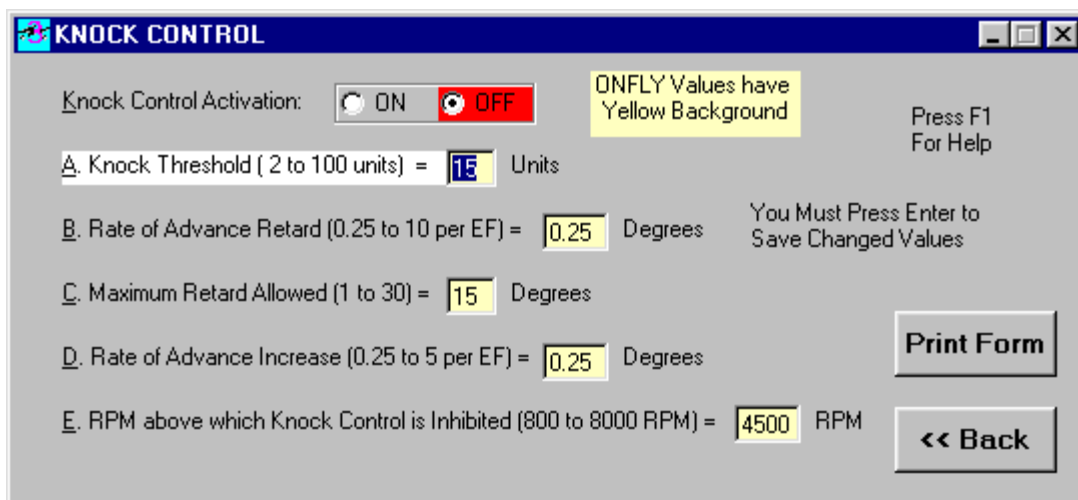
KNOCK CONTROL

Knock Control Activation: ON OFF

ONFLY Values have Yellow Background

Press F1 For Help

A. Knock Threshold ( 2 to 100 units) = 15 Units

B. Rate of Advance Retard (0.25 to 10 per EF) = 0.25 Degrees

You Must Press Enter to Save Changed Values

C. Maximum Retard Allowed (1 to 30) = 15 Degrees

D. Rate of Advance Increase (0.25 to 5 per EF) = 0.25 Degrees

Print Form

E. RPM above which Knock Control is Inhibited (800 to 8000 RPM) = 4500 RPM

<< Back